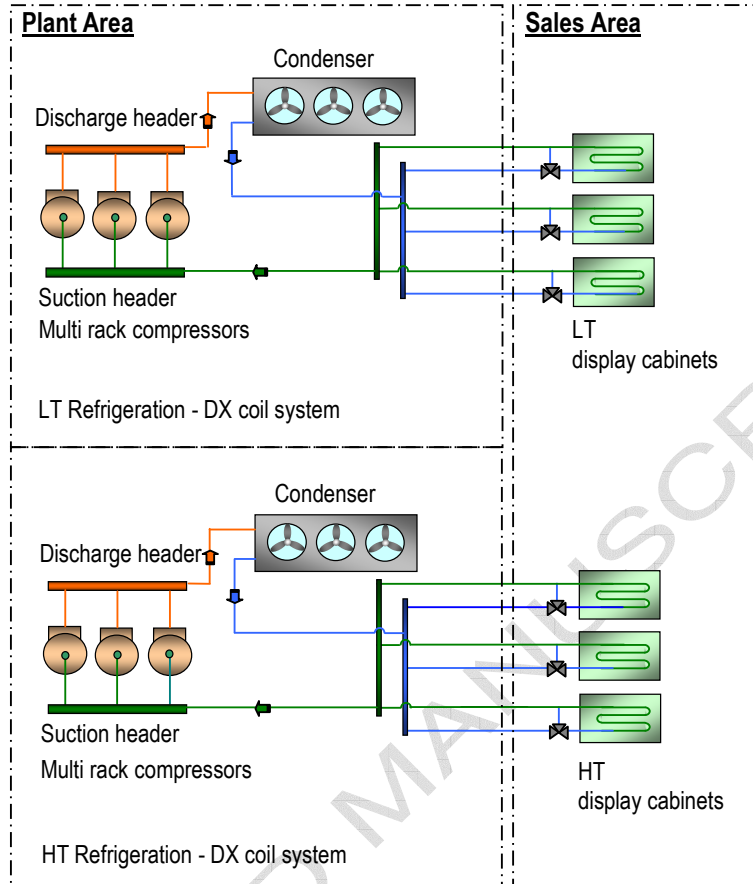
Plant Area

Sales Area

Condenser

Discharge header

Suction header

Multi rack compressors

LT display cabinets

LT Refrigeration - DX coil system

Condenser

Discharge header

Suction header

Multi rack compressors

HT display cabinets

HT Refrigeration - DX coil system

ACCEPTED MANUSCRIPT